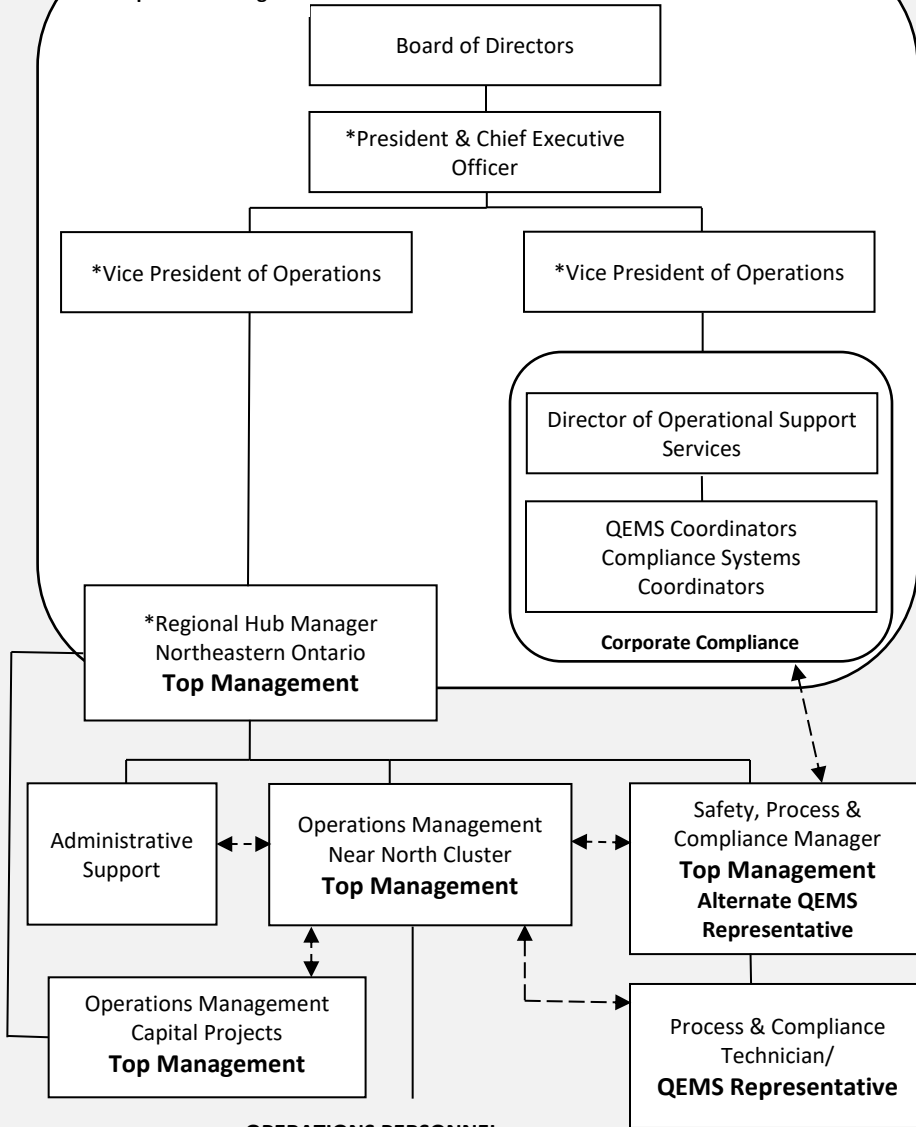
Board of Directors

*President & Chief Executive Officer

*Vice President of Operations

*Vice President of Operations

Director of Operational Support Services

QEMS Coordinators
Compliance Systems Coordinators

Corporate Compliance

*Regional Hub Manager
Northeastern Ontario
**Top Management**

Administrative Support

Operations Management
Near North Cluster
**Top Management**

Safety, Process & Compliance Manager
**Top Management**
**Alternate QEMS Representative**

Operations Management
Capital Projects
**Top Management**

Process & Compliance Technician/
**QEMS Representative**

OPERATIONS PERSONNEL